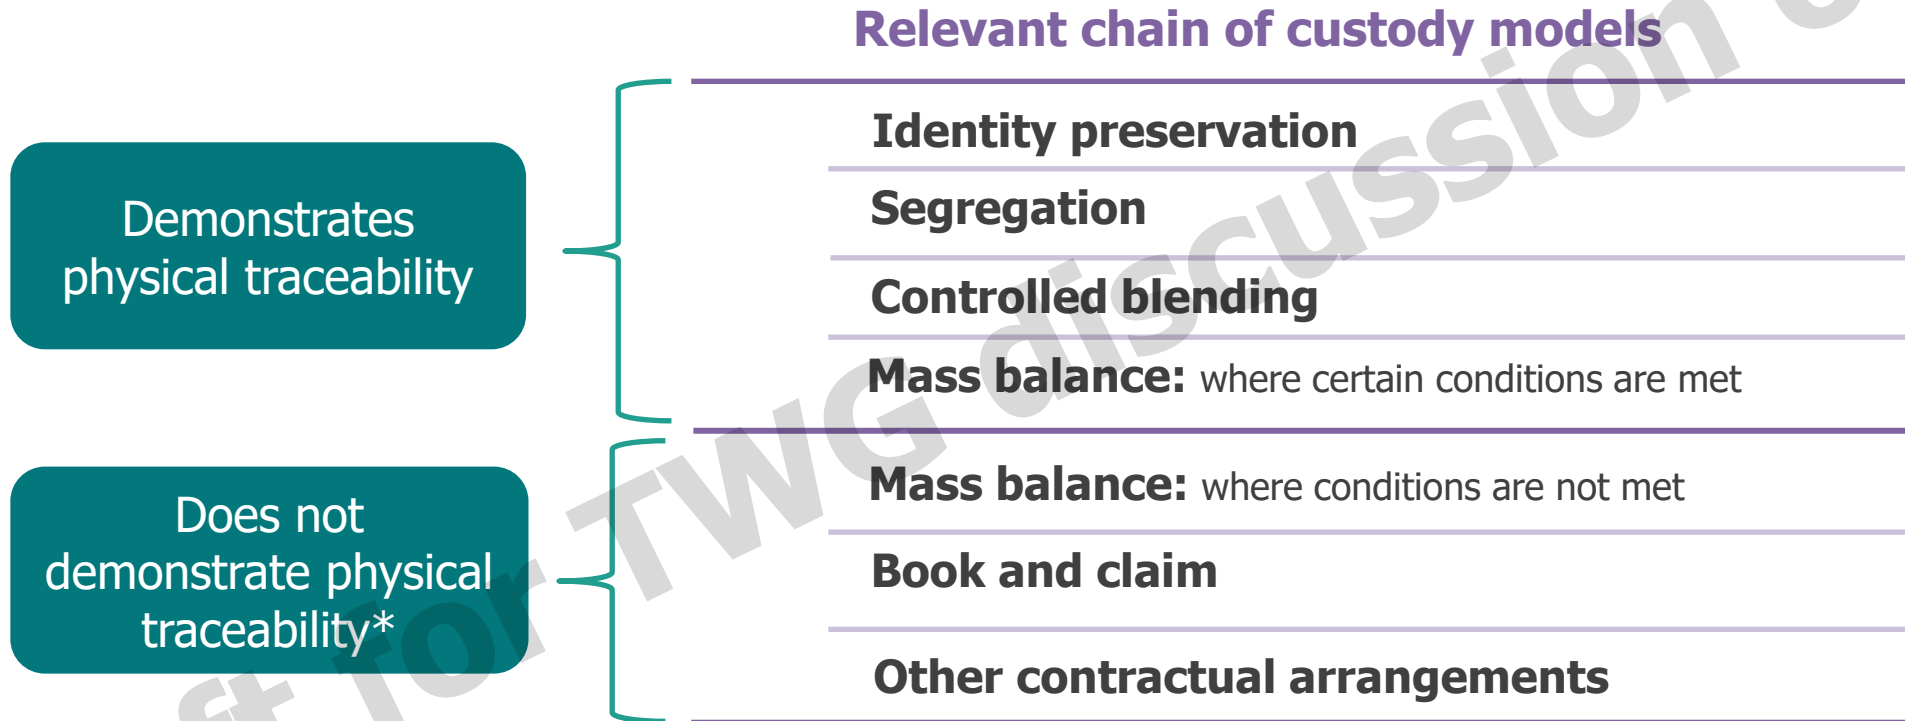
Relevant chain of custody models

Demonstrates physical traceability

Identity preservation

Segregation

Controlled blending

Mass balance: where certain conditions are met

Does not demonstrate physical traceability*

Mass balance: where conditions are not met

Book and claim

Other contractual arrangements

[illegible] for TWG discussion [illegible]